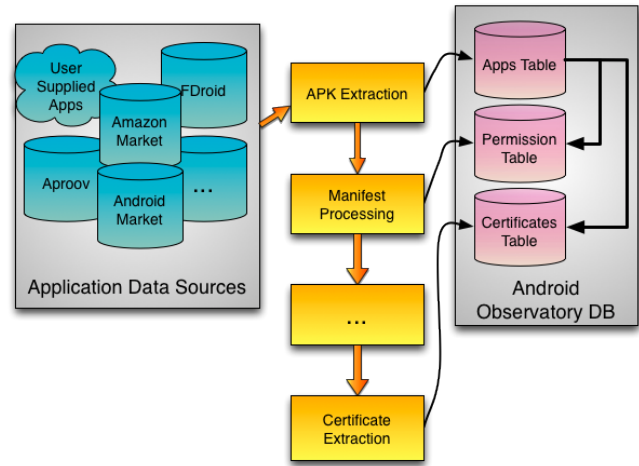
User Supplied Apps

FDroid

Amazon Market

Aproov

Android Market

...

Application Data Sources

APK Extraction

Manifest Processing

...

Certificate Extraction

Apps Table

Permission Table

Certificates Table

Android Observatory DB